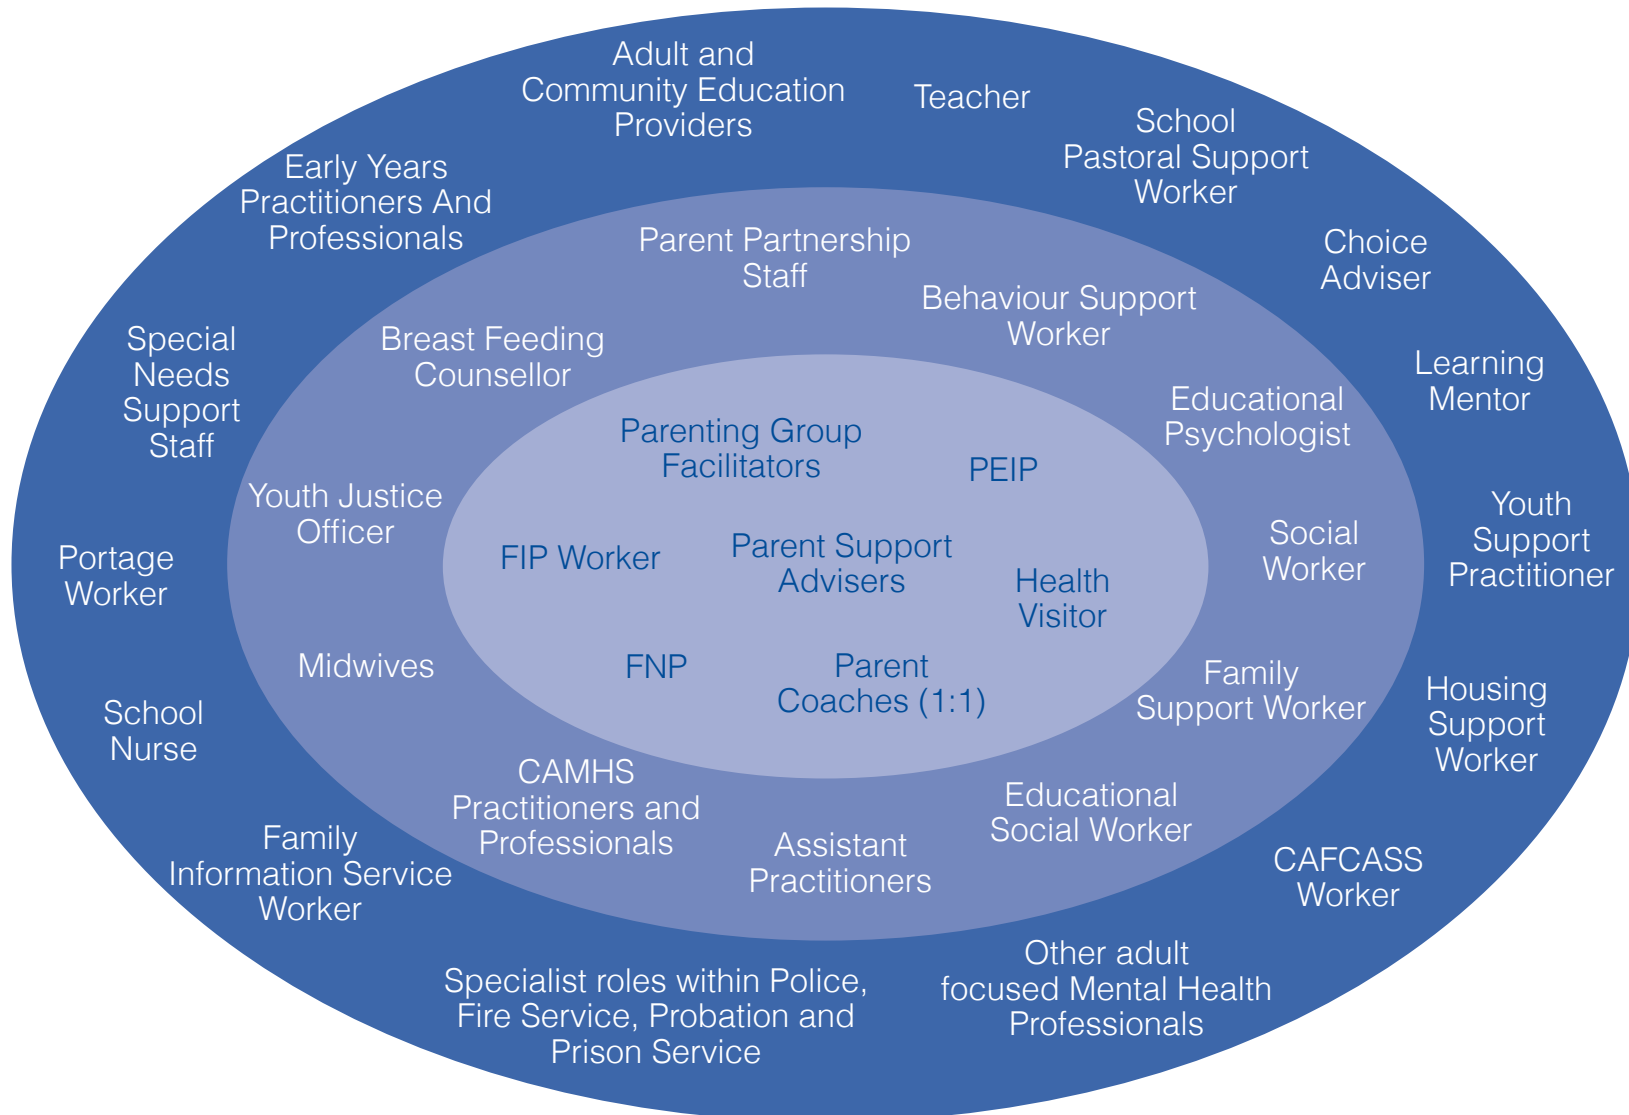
Adult and Community Education Providers

Teacher

School Pastoral Support Worker

Early Years Practitioners And Professionals

Parent Partnership Staff

Choice Adviser

Behaviour Support Worker

Special Needs Support Staff

Breast Feeding Counsellor

Learning Mentor

Educational Psychologist

Parenting Group Facilitators

PEIP

Youth Justice Officer

Youth Support Practitioner

Social Worker

Portage Worker

FIP Worker

Parent Support Advisers

Health Visitor

Midwives

FNP

Parent Coaches (1:1)

Family Support Worker

Housing Support Worker

School Nurse

CAMHS Practitioners and Professionals

Educational Social Worker

Family Information Service Worker

Assistant Practitioners

CAFCASS Worker

Other adult focused Mental Health Professionals

Specialist roles within Police, Fire Service, Probation and Prison Service